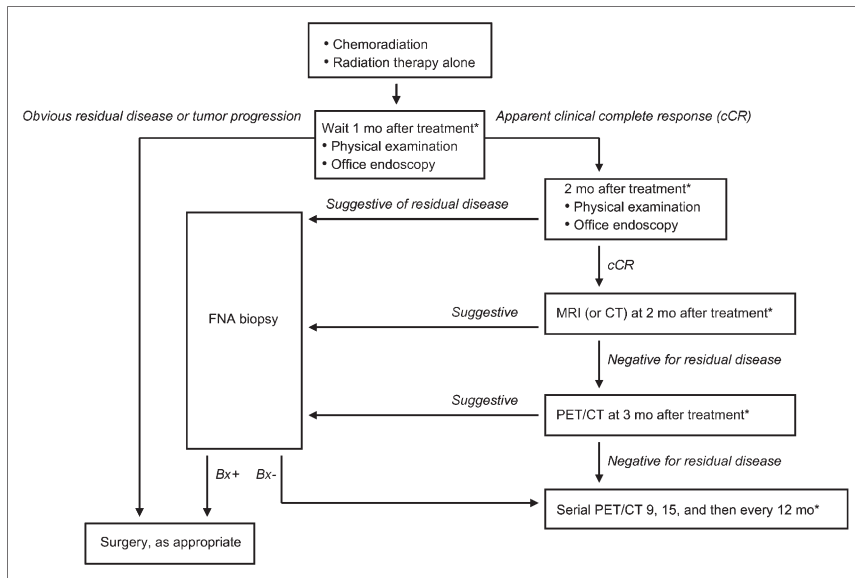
• Chemoradiation
• Radiation therapy alone

Obvious residual disease or tumor progression

Wait 1 mo after treatment*
• Physical examination
• Office endoscopy

Apparent clinical complete response (cCR)

2 mo after treatment*
• Physical examination
• Office endoscopy

Suggestive of residual disease

FNA biopsy

cCR

Suggestive

MRI (or CT) at 2 mo after treatment*

Negative for residual disease

Suggestive

PET/CT at 3 mo after treatment*

Negative for residual disease

Bx+ Bx-

Serial PET/CT 9, 15, and then every 12 mo*

Surgery, as appropriate